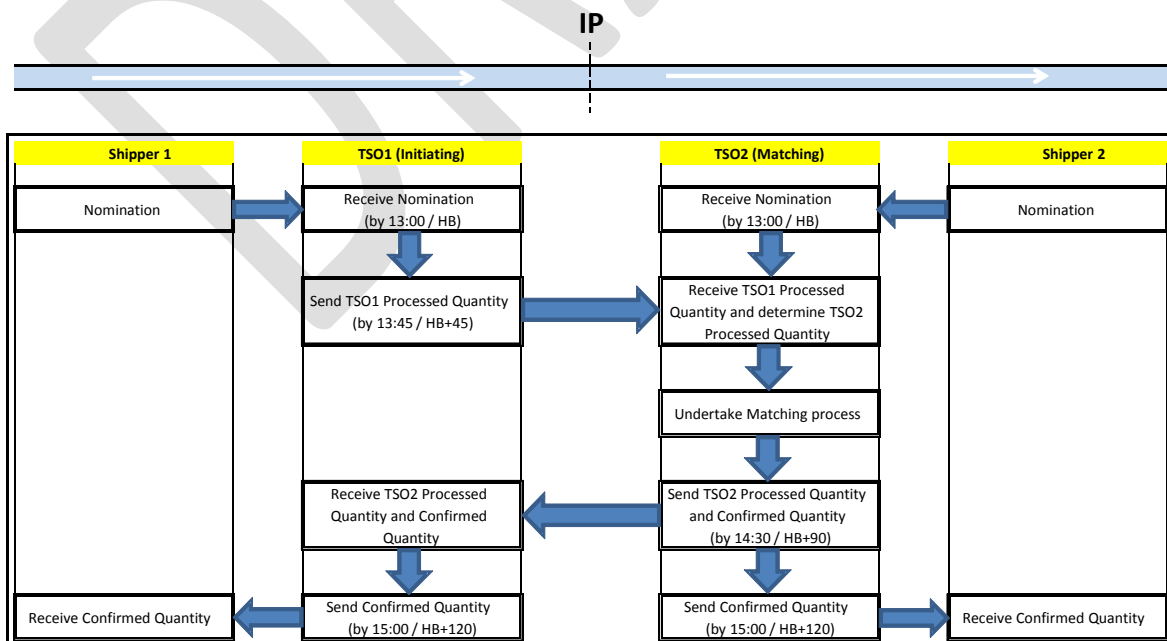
IP

Shipper 1

Nomination

Receive Confirmed Quantity

TSO1 (Initiating)

Receive Nomination (by 13:00 / HB)

Send TSO1 Processed Quantity (by 13:45 / HB+45)

Receive TSO2 Processed Quantity and Confirmed Quantity

Send Confirmed Quantity (by 15:00 / HB+120)

TSO2 (Matching)

Receive Nomination (by 13:00 / HB)

Receive TSO1 Processed Quantity and determine TSO2 Processed Quantity

Undertake Matching process

Send TSO2 Processed Quantity and Confirmed Quantity (by 14:30 / HB+90)

Send Confirmed Quantity (by 15:00 / HB+120)

Shipper 2

Nomination

Receive Confirmed Quantity